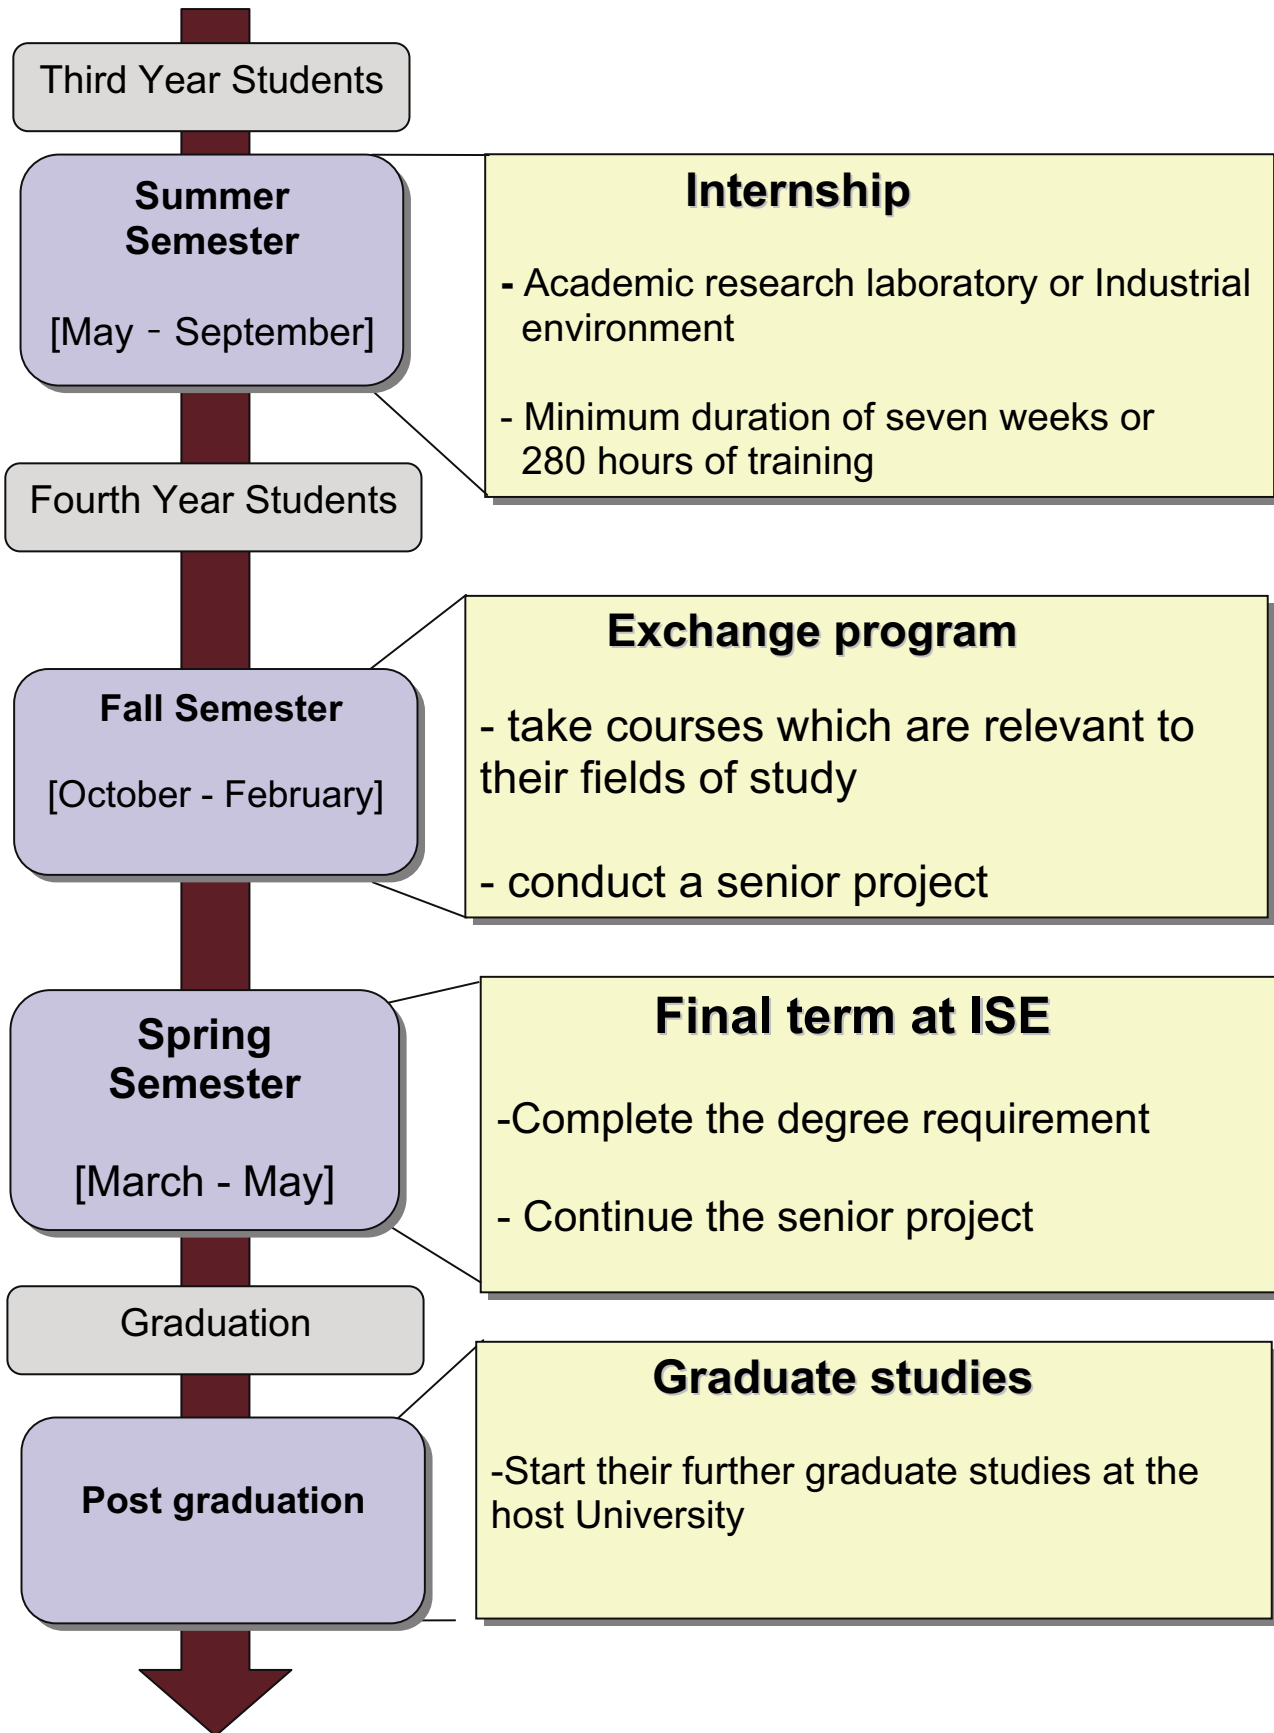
Third Year Students

Summer Semester

[May – September]

Internship

- Academic research laboratory or Industrial environment

- Minimum duration of seven weeks or 280 hours of training

Fourth Year Students

Fall Semester

[October - February]

Exchange program

- take courses which are relevant to their fields of study

- conduct a senior project

Spring Semester

[March - May]

Final term at ISE

-Complete the degree requirement

- Continue the senior project

Graduation

Post graduation

Graduate studies

-Start their further graduate studies at the host University